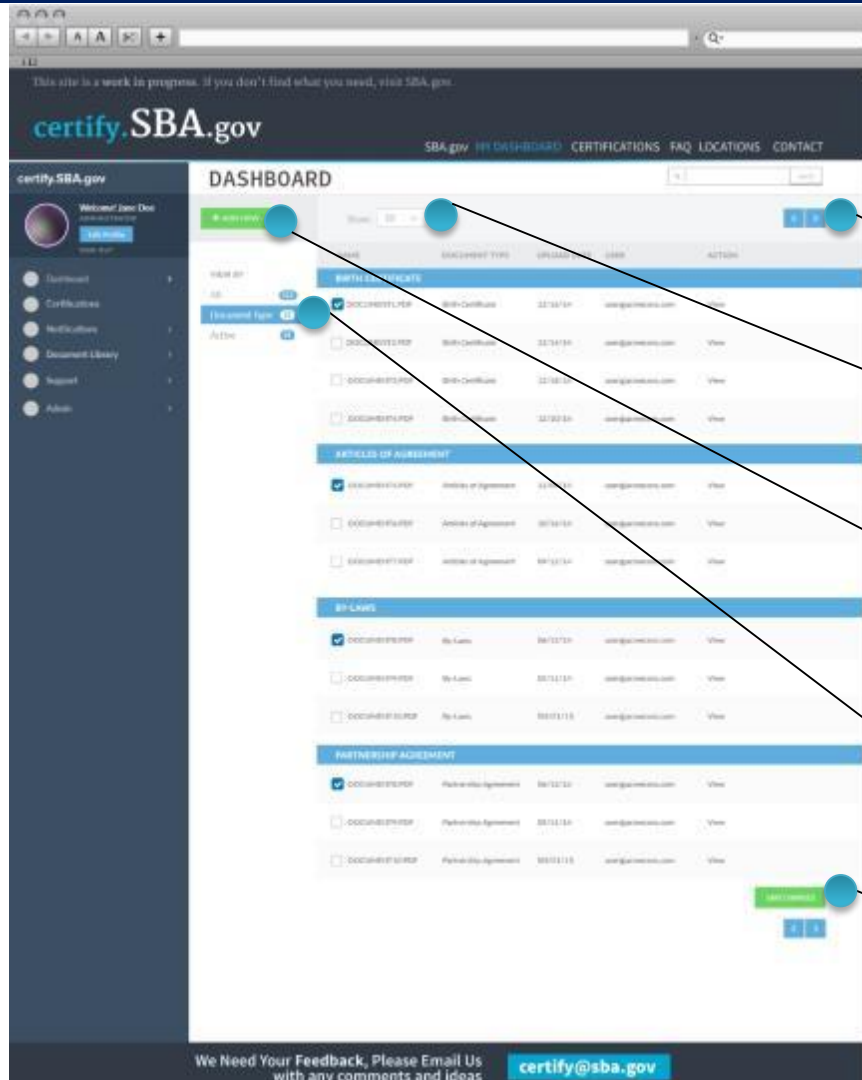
This site is a work in progress. If you don't find what you need, visit SBA.gov.

certify.SBA.gov

SBA.gov MY DASHBOARD CERTIFICATIONS FAQ LOCATIONS CONTACT

certify.SBA.gov

Welcome! Jane Doe

Edit Profile

Dashboard

Certifications

Notifications

Document Library

Support

Admin

DASHBOARD

+ ADD NEW

Show: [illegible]

VIEW BY

All

Document Type

Active

NAME DOCUMENT TYPE UPLOAD DATE USER ACTION

BIRTH CERTIFICATE

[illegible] Birth Certificate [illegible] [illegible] View

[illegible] Birth Certificate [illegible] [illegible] View

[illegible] Birth Certificate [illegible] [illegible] View

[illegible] Birth Certificate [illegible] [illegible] View

ARTICLES OF AGREEMENT

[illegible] Articles of Agreement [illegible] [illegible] View

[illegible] Articles of Agreement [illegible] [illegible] View

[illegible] Articles of Agreement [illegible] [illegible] View

BY-LAWS

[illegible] By-Laws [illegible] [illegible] View

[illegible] By-Laws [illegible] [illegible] View

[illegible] By-Laws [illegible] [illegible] View

PARTNERSHIP AGREEMENT

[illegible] Partnership Agreement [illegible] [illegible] View

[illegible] Partnership Agreement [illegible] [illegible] View

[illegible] Partnership Agreement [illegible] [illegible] View

SAVE CHANGES

We Need Your Feedback, Please Email Us with any comments and ideas

certify@sba.gov